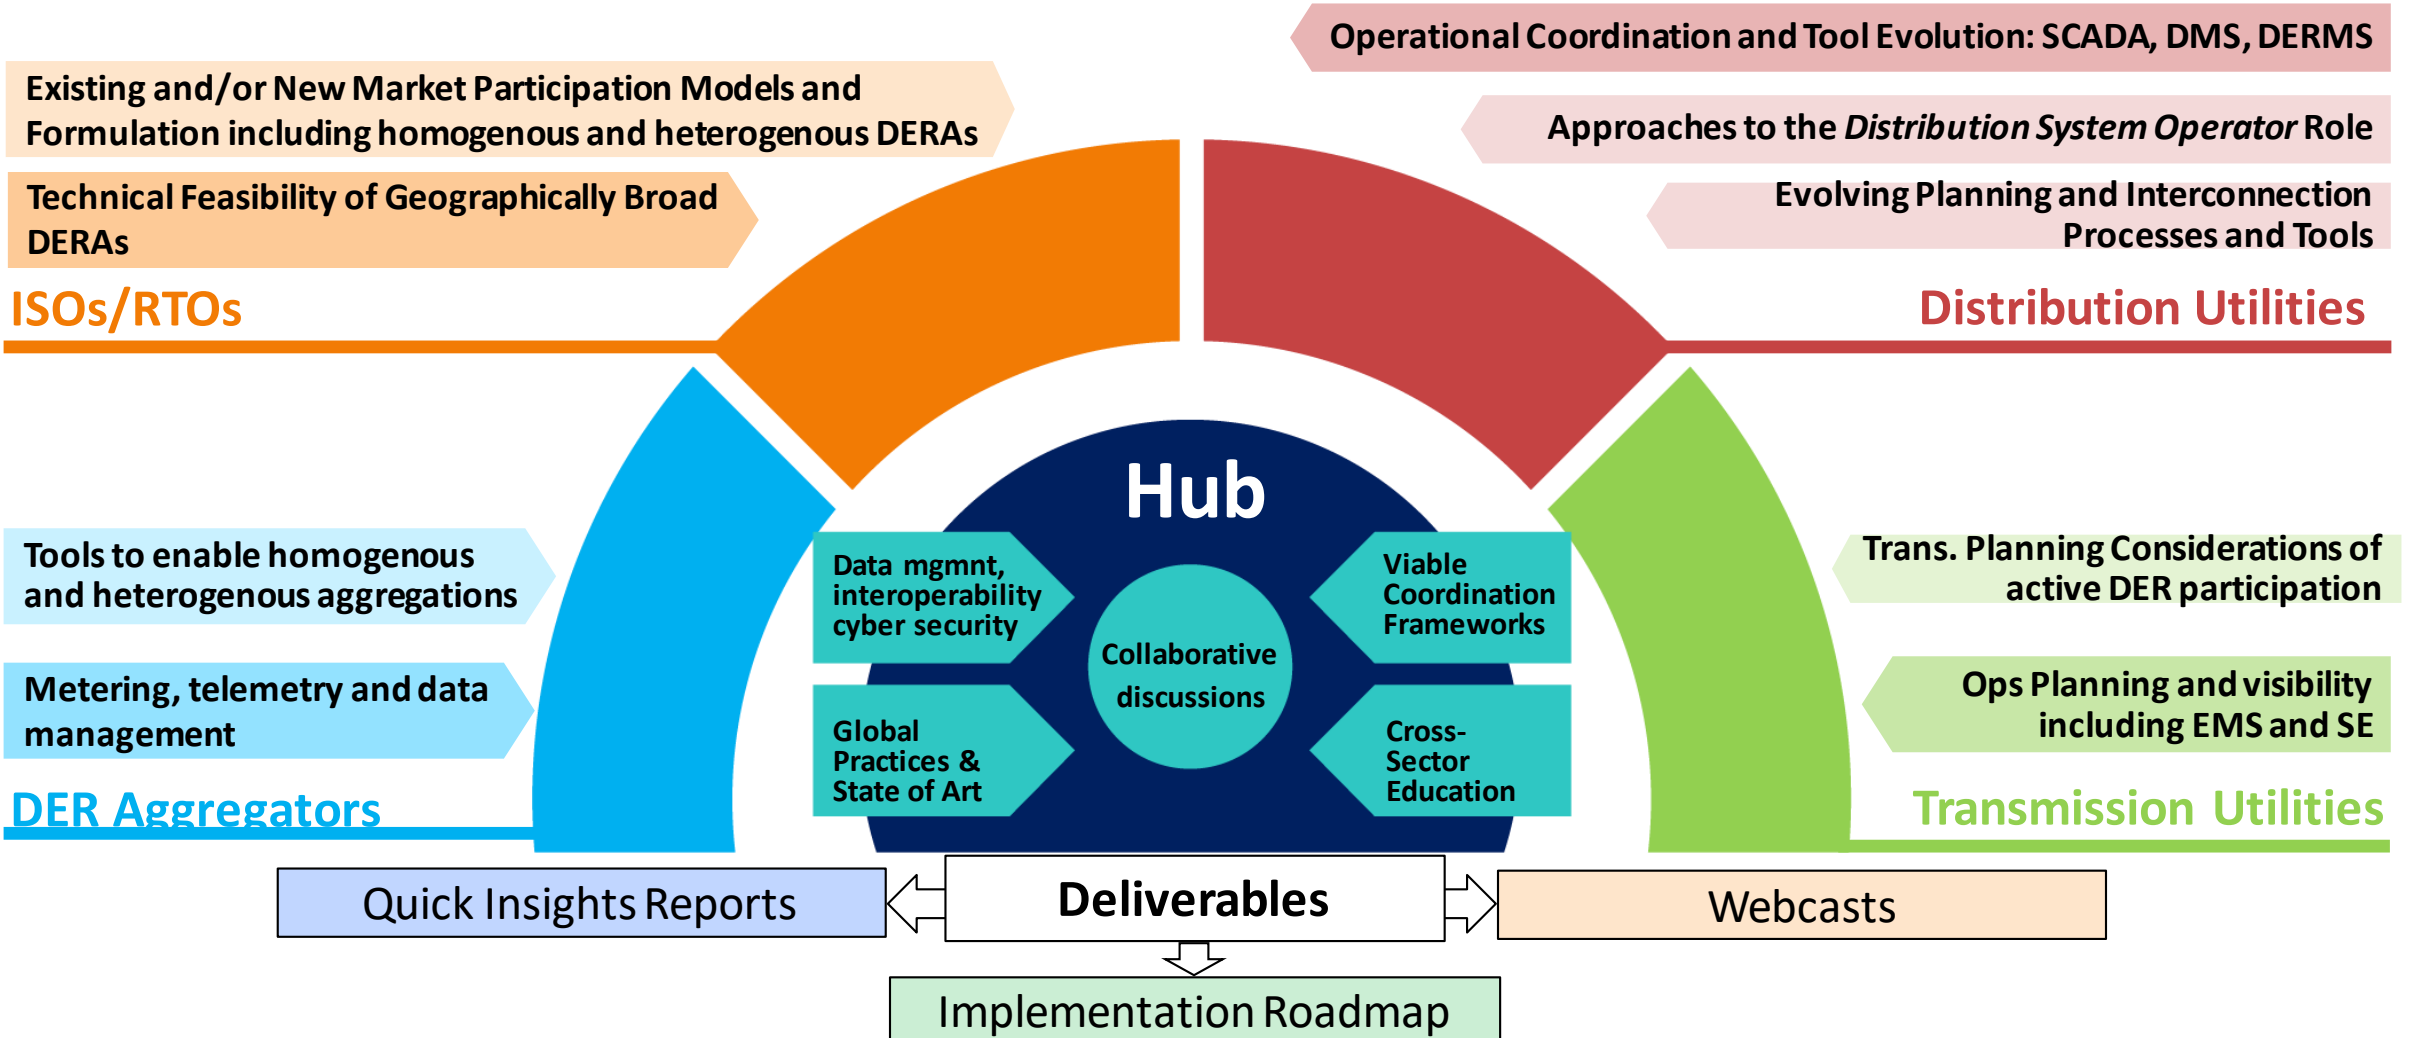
Operational Coordination and Tool Evolution: SCADA, DMS, DERMS

Existing and/or New Market Participation Models and Formulation including homogenous and heterogenous DERAs

Approaches to the *Distribution System Operator* Role

Technical Feasibility of Geographically Broad DERAs

Evolving Planning and Interconnection Processes and Tools

ISOs/RTOs

Distribution Utilities

Hub

Tools to enable homogenous and heterogenous aggregations

Data mgmnt, interoperability cyber security

Viable Coordination Frameworks

Trans. Planning Considerations of active DER participation

Collaborative discussions

Metering, telemetry and data management

Global Practices & State of Art

Cross-Sector Education

Ops Planning and visibility including EMS and SE

DER Aggregators

Transmission Utilities

Quick Insights Reports

Deliverables

Webcasts

Implementation Roadmap